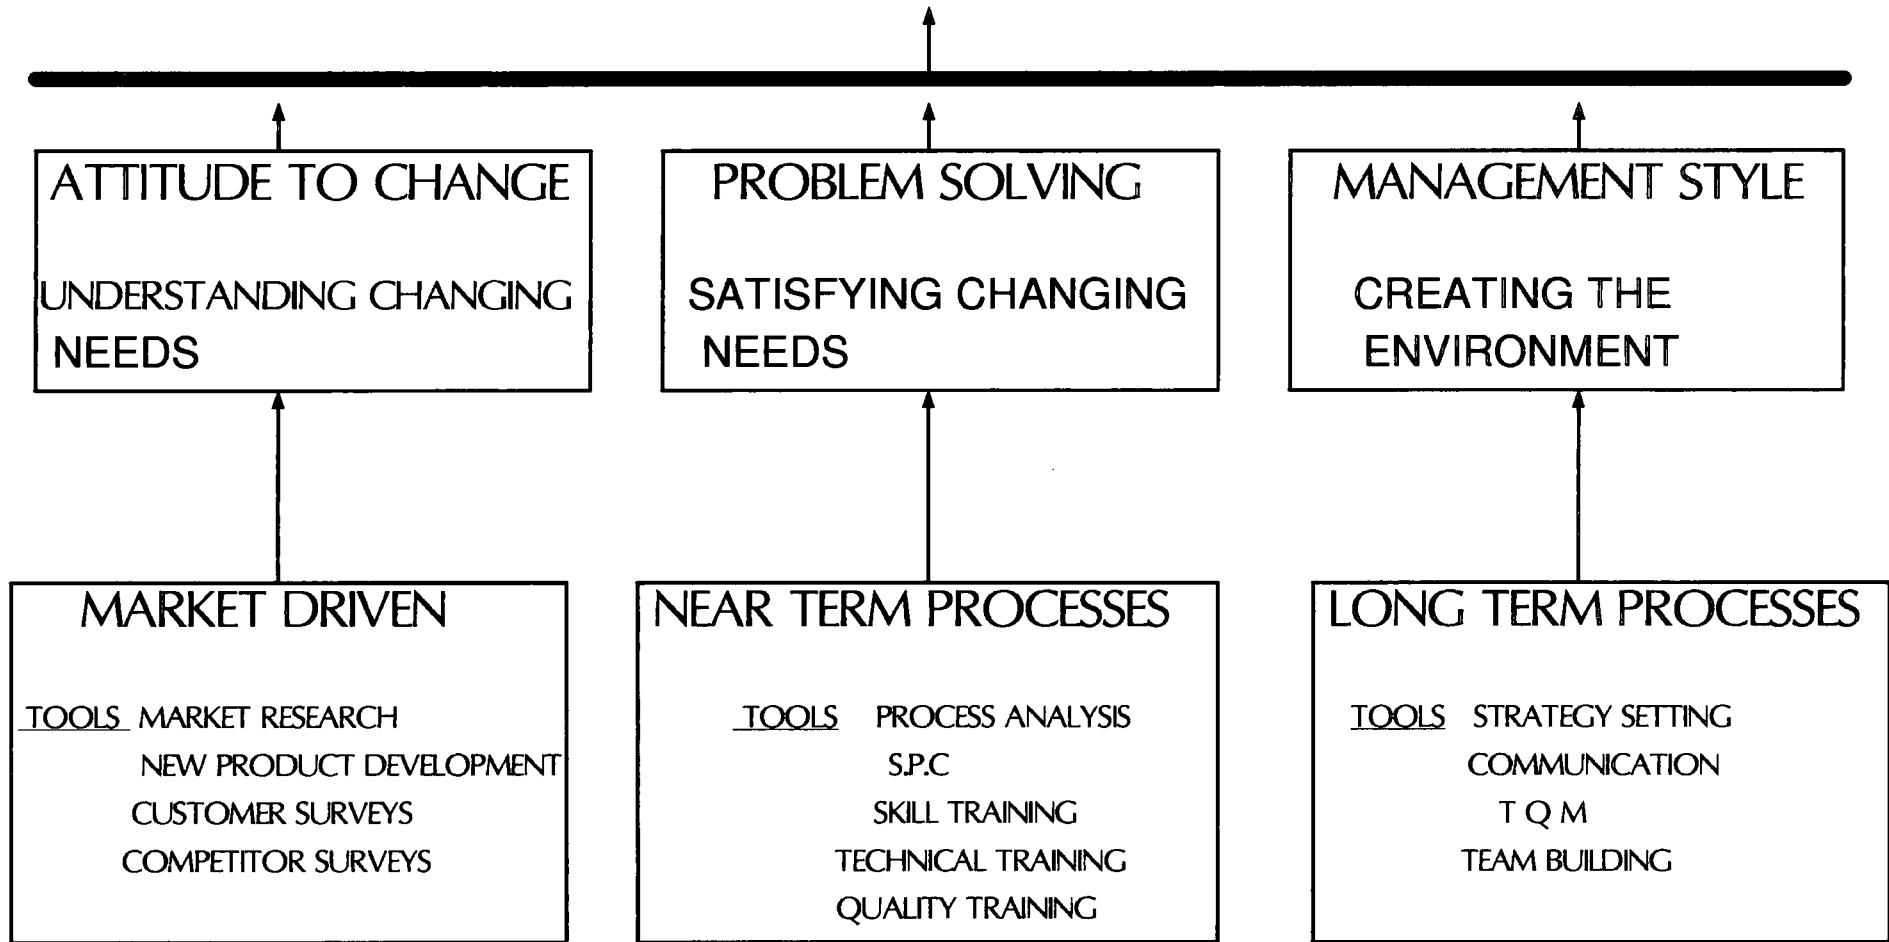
ATTITUDE TO CHANGE

UNDERSTANDING CHANGING NEEDS

PROBLEM SOLVING

SATISFYING CHANGING NEEDS

MANAGEMENT STYLE

CREATING THE ENVIRONMENT

MARKET DRIVEN

TOOLS MARKET RESEARCH
NEW PRODUCT DEVELOPMENT
CUSTOMER SURVEYS
COMPETITOR SURVEYS

NEAR TERM PROCESSES

TOOLS PROCESS ANALYSIS
S.P.C
SKILL TRAINING
TECHNICAL TRAINING
QUALITY TRAINING

LONG TERM PROCESSES

TOOLS STRATEGY SETTING
COMMUNICATION
T Q M
TEAM BUILDING